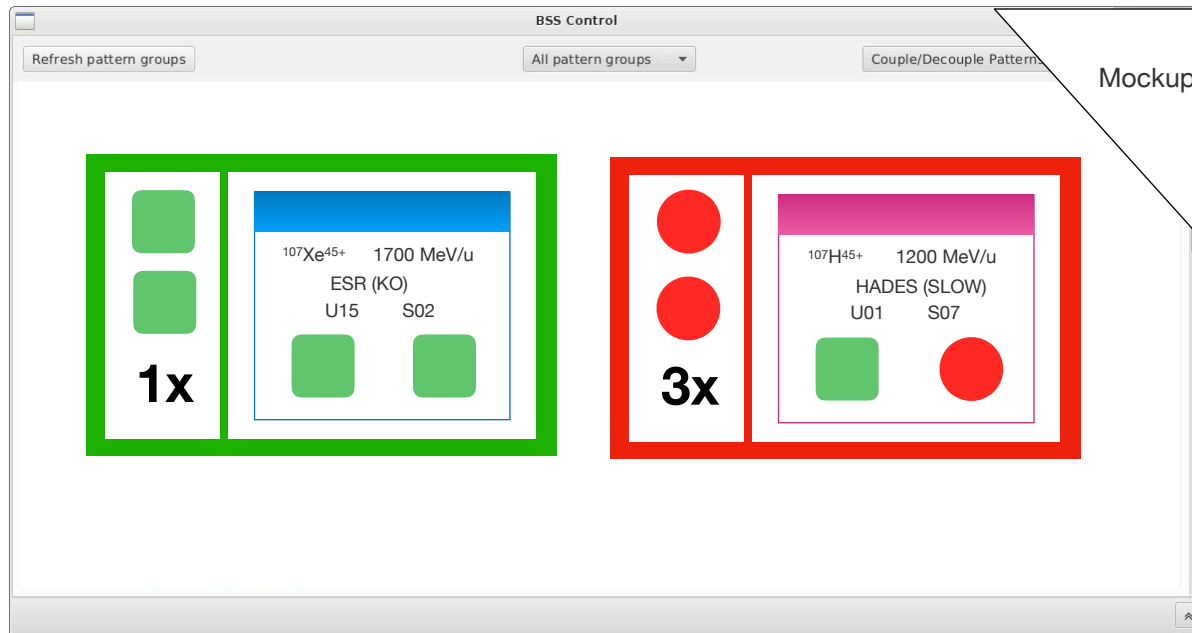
BSS Control

Refresh pattern groups

All pattern groups

Couple/Decouple Patterns

Mockup

1x

$^{107}$Xe$^{45+}$ 1700 MeV/u

ESR (KO)

U15 S02

3x

$^{107}$H$^{45+}$ 1200 MeV/u

HADES (SLOW)

U01 S07